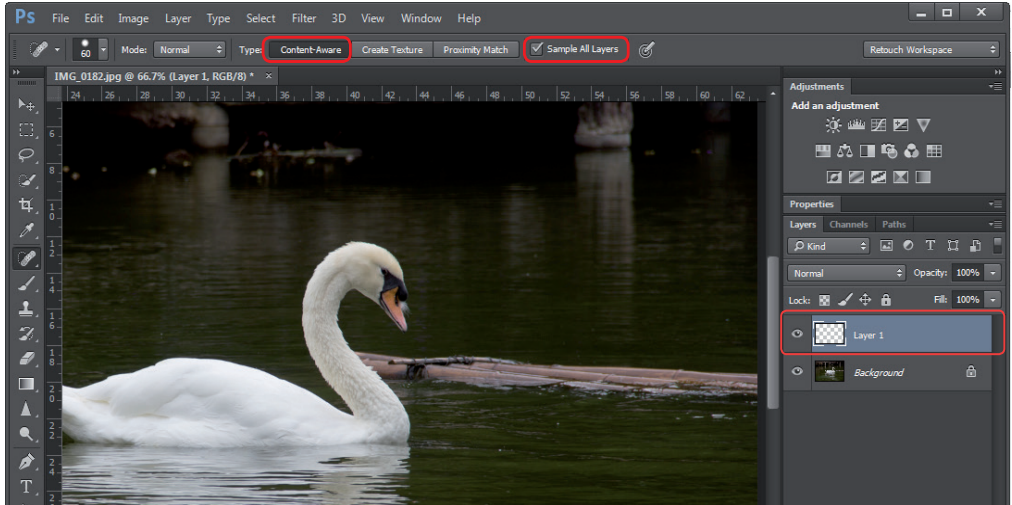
Ps File Edit Image Layer Type Select Filter 3D View Window Help

60 Mode: Normal Type: Content-Aware Create Texture Proximity Match Sample All Layers Retouch Workspace

IMG_0182.jpg @ 66.7% (Layer 1, RGB/8) * ×

24 26 28 30 32 34 36 38 40 42 44 46 48 50 52 54 56 58 60 62

Adjustments
Add an adjustment

Properties
Layers Channels Paths
Kind
Normal Opacity: 100%
Lock: Fill: 100%
Layer 1
Background